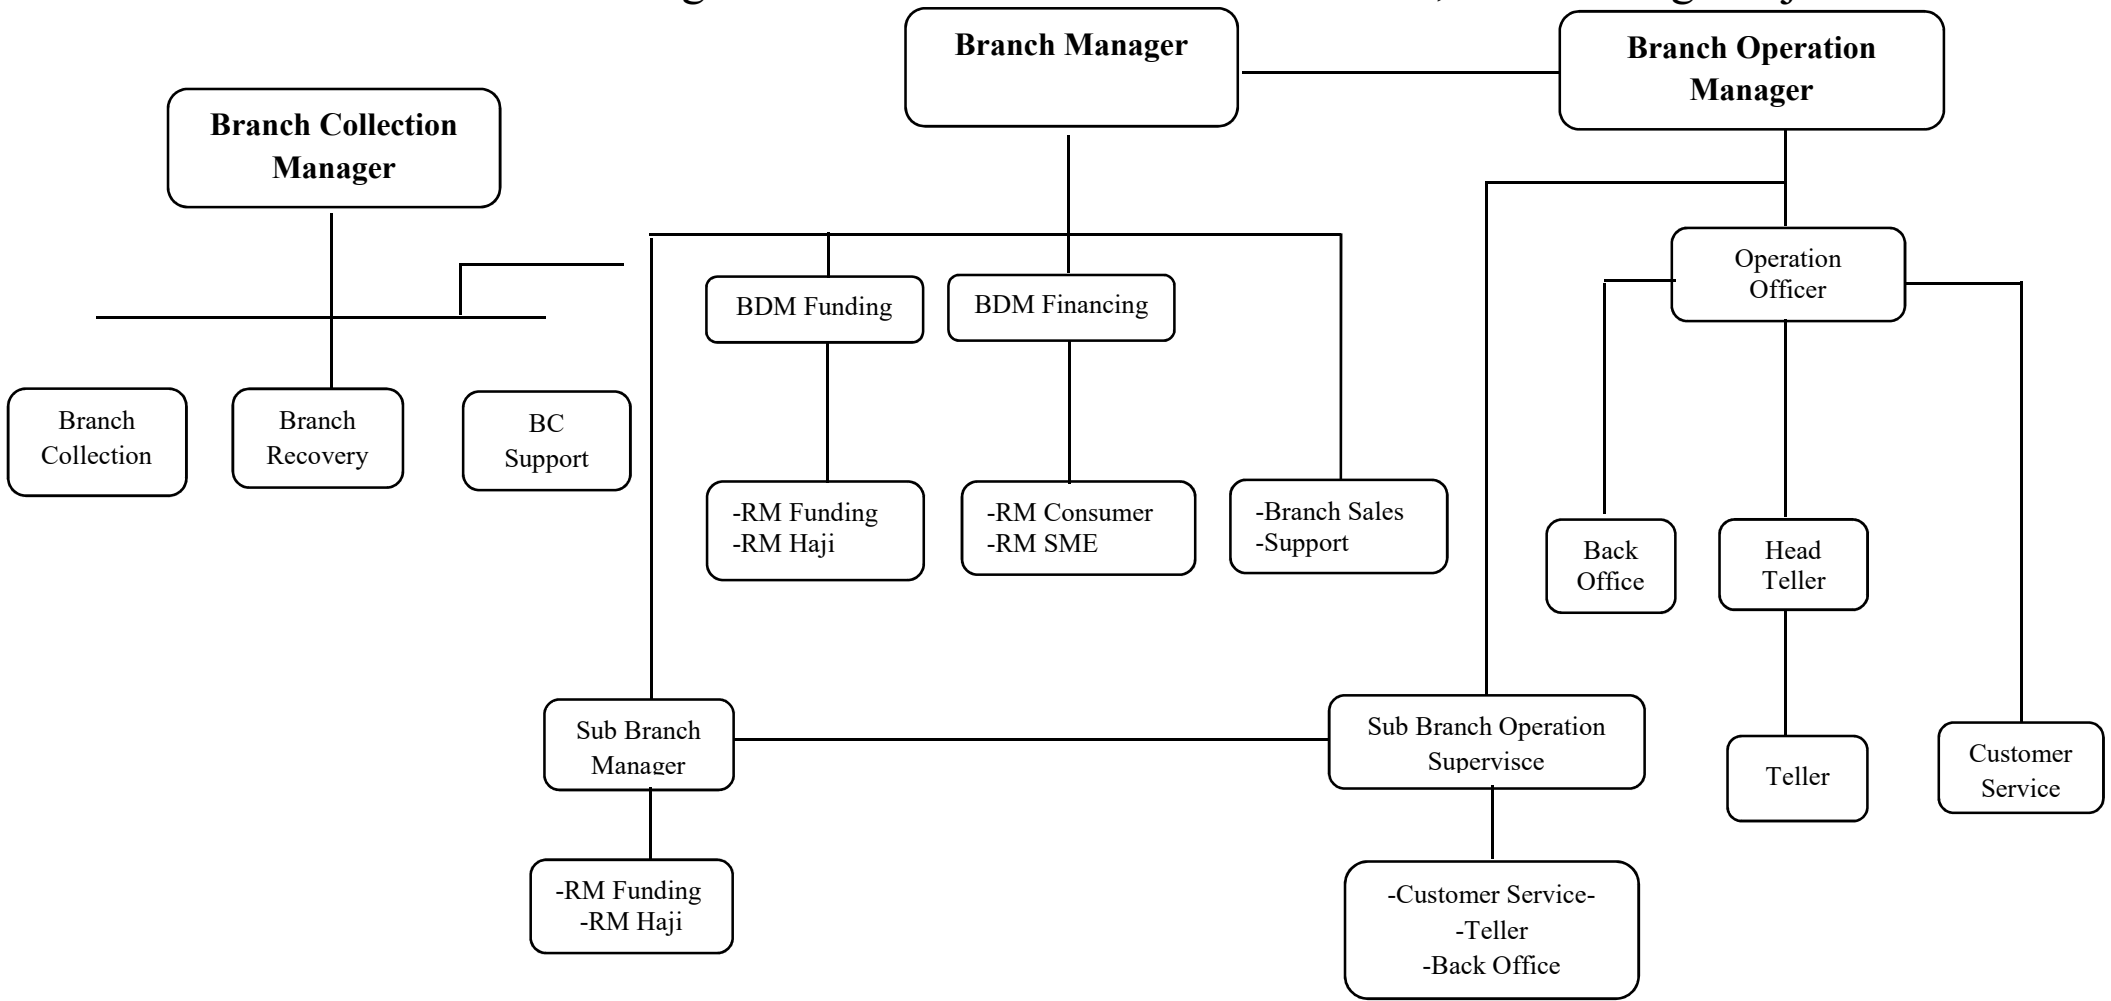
Branch Manager

Branch Operation Manager

Branch Collection Manager

BDM Funding

BDM Financing

Operation Officer

Branch Collection

Branch Recovery

BC Support

-RM Funding
-RM Haji

-RM Consumer
-RM SME

-Branch Sales
-Support

Back Office

Head Teller

Sub Branch Manager

Sub Branch Operation Supervisce

Teller

Customer Service

-RM Funding
-RM Haji

-Customer Service-
-Teller
-Back Office